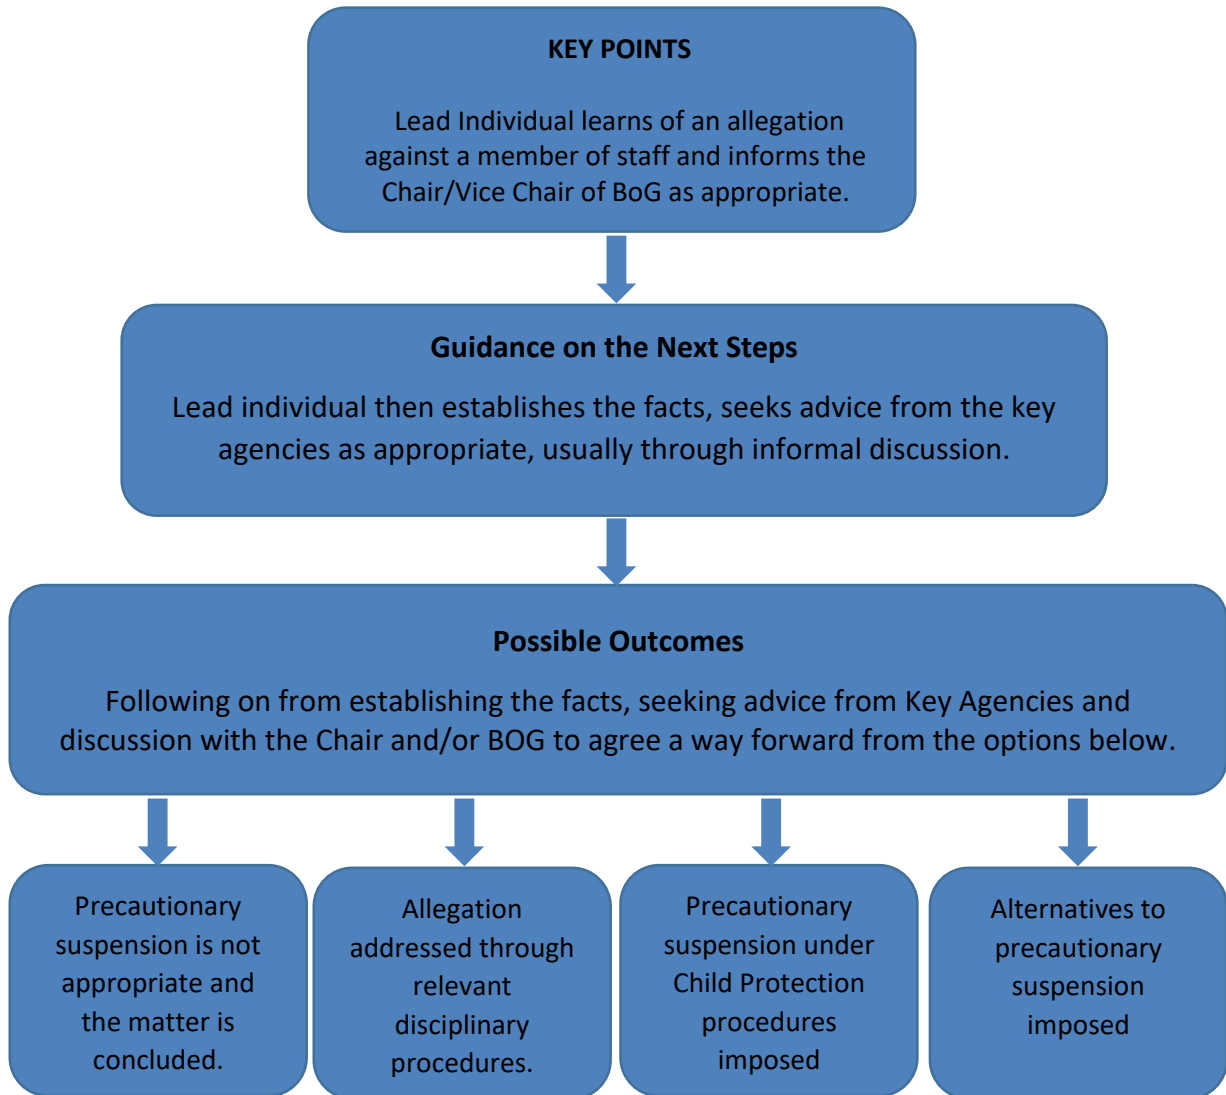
KEY POINTS

Lead Individual learns of an allegation against a member of staff and informs the Chair/Vice Chair of BoG as appropriate.

Guidance on the Next Steps

Lead individual then establishes the facts, seeks advice from the key agencies as appropriate, usually through informal discussion.

Possible Outcomes

Following on from establishing the facts, seeking advice from Key Agencies and discussion with the Chair and/or BOG to agree a way forward from the options below.

Precautionary suspension is not appropriate and the matter is concluded.

Allegation addressed through relevant disciplinary procedures.

Precautionary suspension under Child Protection procedures imposed

Alternatives to precautionary suspension imposed